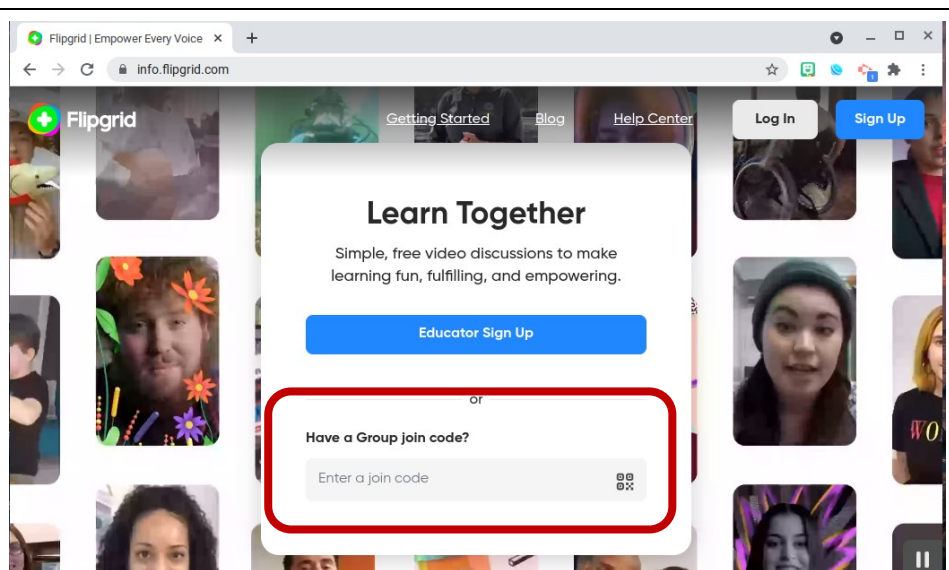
Flipgrid | Empower Every Voice

info.flipgrid.com

Flipgrid

Getting Started

Blog

Help Center

Log In

Sign Up

Learn Together

Simple, free video discussions to make learning fun, fulfilling, and empowering.

Educator Sign Up

or

Have a Group join code?

Enter a join code

WO